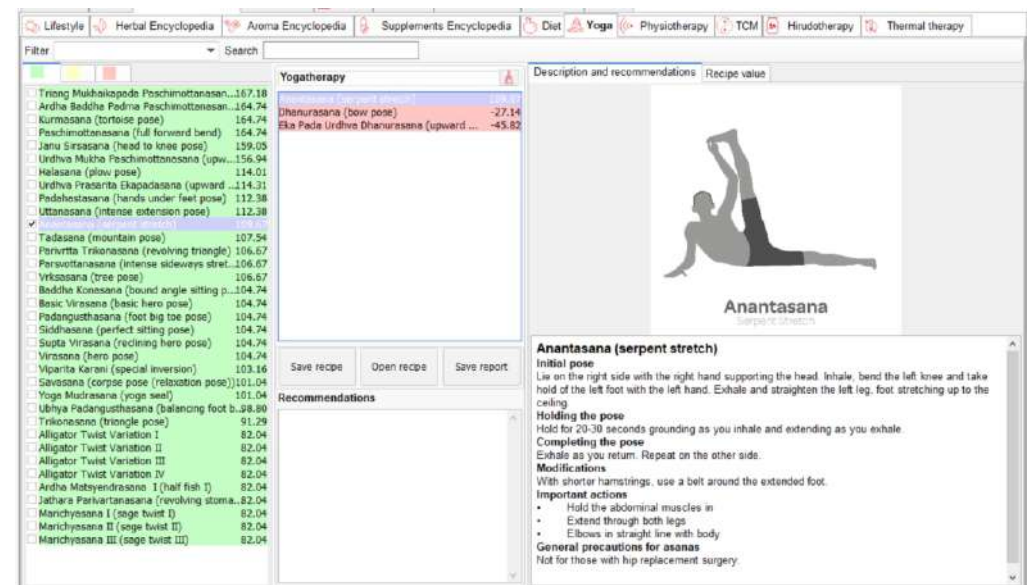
Lifestyle | Herbal Encyclopedia | Aroma Encyclopedia | Supplements Encyclopedia | Diet | Yoga | Physiotherapy | TCM | Hirudotherapy | Thermal therapy

Filter | Search

| | |
|---|---|
| Triang Mukhaikapada Paschimottanasan... | 167.18 |
| Ardha Baddha Padma Paschimottanasan... | 164.74 |
| Kurmasana (tortoise pose) | 164.74 |
| Paschimottanasana (full forward bend) | 164.74 |
| Janu Sirsasana (head to knee pose) | 159.05 |
| Urdhva Mukha Paschimottanasana (upw... | 156.94 |
| Halasana (plow pose) | 114.01 |
| Urdhva Prasarita Ekapadasana (upward ... | 114.31 |
| Padahastasana (hands under feet pose) | 112.38 |
| Uttanasana (intense extension pose) | 112.38 |
| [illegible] | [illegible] |
| Tadasana (mountain pose) | 107.54 |
| Parivrtta Trikonasana (revolving triangle) | 106.67 |
| Parsvottanasana (intense sideways stret... | 106.67 |
| Vrksasana (tree pose) | 106.67 |
| Baddha Konasana (bound angle sitting p... | 104.74 |
| Basic Virasana (basic hero pose) | 104.74 |
| Padangusthasana (foot big toe pose) | 104.74 |
| Siddhasana (perfect sitting pose) | 104.74 |
| Supta Virasana (reclining hero pose) | 104.74 |
| Virasana (hero pose) | 104.74 |
| Viparita Karani (special inversion) | 103.16 |
| Savasana (corpse pose (relaxation pose)) | 101.04 |
| Yoga Mudrasana (yoga seal) | 101.04 |
| Ubhya Padangusthasana (balancing foot b... | 98.80 |
| Trikonasana (triangle pose) | 91.29 |
| Alligator Twist Variation I | 82.04 |
| Alligator Twist Variation II | 82.04 |
| Alligator Twist Variation III | 82.04 |
| Alligator Twist Variation IV | 82.04 |
| Ardha Matsyendrasana I (half fish I) | 82.04 |
| Jathara Parivartanasana (revolving stoma... | 82.04 |
| Marichyasana I (sage twist I) | 82.04 |
| Marichyasana II (sage twist II) | 82.04 |
| Marichyasana III (sage twist III) | 82.04 |

Yogatherapy

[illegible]
Dhanurasana (bow pose) -27.14
Eka Pada Urdhva Dhanurasana (upward ... -45.82

Save recipe | Open recipe | Save report

Recommendations

Description and recommendations | Recipe value

Anantasana
Serpent Stretch

Anantasana (serpent stretch)
Initial pose
Lie on the right side with the right hand supporting the head. Inhale, bend the left knee and take hold of the left foot with the left hand. Exhale and straighten the left leg, foot stretching up to the ceiling.
Holding the pose
Hold for 20-30 seconds grounding as you inhale and extending as you exhale.
Completing the pose
Exhale as you return. Repeat on the other side.
Modifications
With shorter hamstrings, use a belt around the extended foot.
Important actions
• Hold the abdominal muscles in
• Extend through both legs
• Elbows in straight line with body
General precautions for asanas
Not for those with hip replacement surgery.